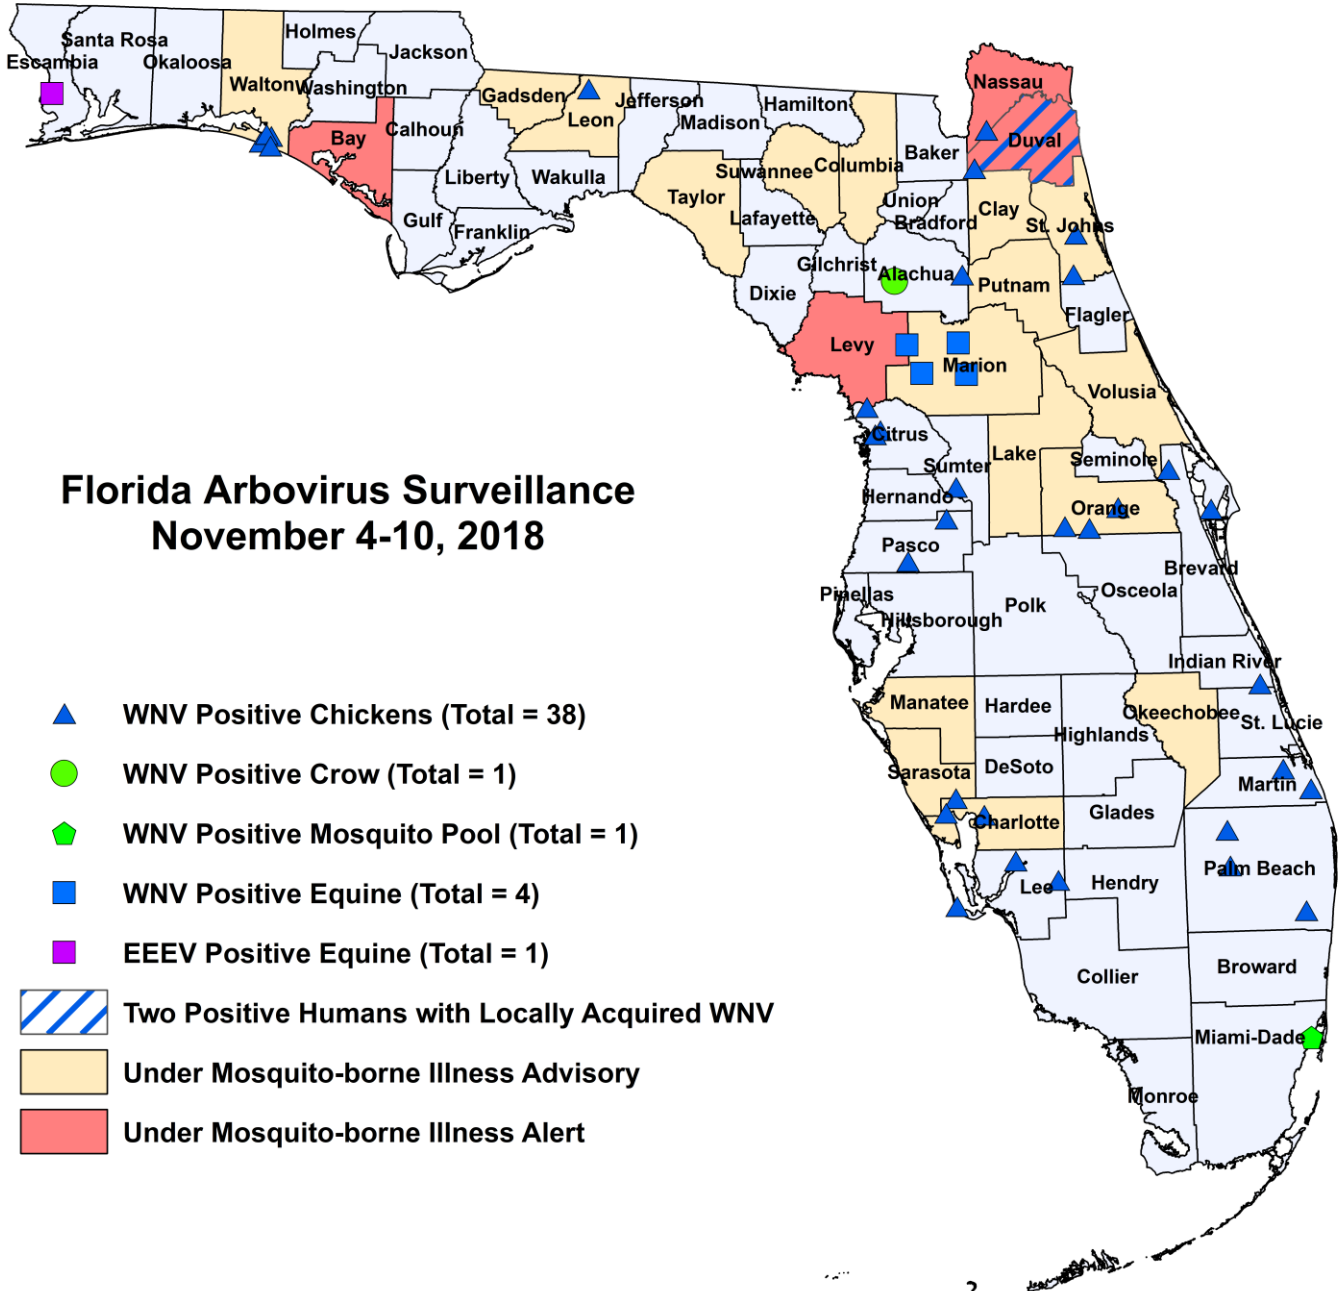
Santa Rosa
Escambia
Okaloosa
Holmes
Jackson
Walton
Washington
Gadsden
Jefferson
Leon
Hamilton
Madison
Nassau
Duval
Bay
Calhoun
Liberty
Wakulla
Suwannee
Columbia
Baker
Taylor
Union
Bradford
Clay
Gulf
Franklin
Lafayette
St. Johns
Gilchrist
Alachua
Putnam
Dixie
Flagler
Levy
Marion
Volusia
Citrus
Sumter
Lake
Seminole
Hernando
Orange
Pasco
Brevard
Pinellas
Osceola
Polk
Hillsborough
Indian River
Manatee
Hardee
Okeechobee
St. Lucie
Highlands
Sarasota
DeSoto
Martin
Glades
Charlotte
Palm Beach
Lee
Hendry
Collier
Broward
Miami-Dade
Monroe

Florida Arbovirus Surveillance
November 4-10, 2018

WNV Positive Chickens (Total = 38)
WNV Positive Crow (Total = 1)
WNV Positive Mosquito Pool (Total = 1)
WNV Positive Equine (Total = 4)
EEEV Positive Equine (Total = 1)
Two Positive Humans with Locally Acquired WNV
Under Mosquito-borne Illness Advisory
Under Mosquito-borne Illness Alert